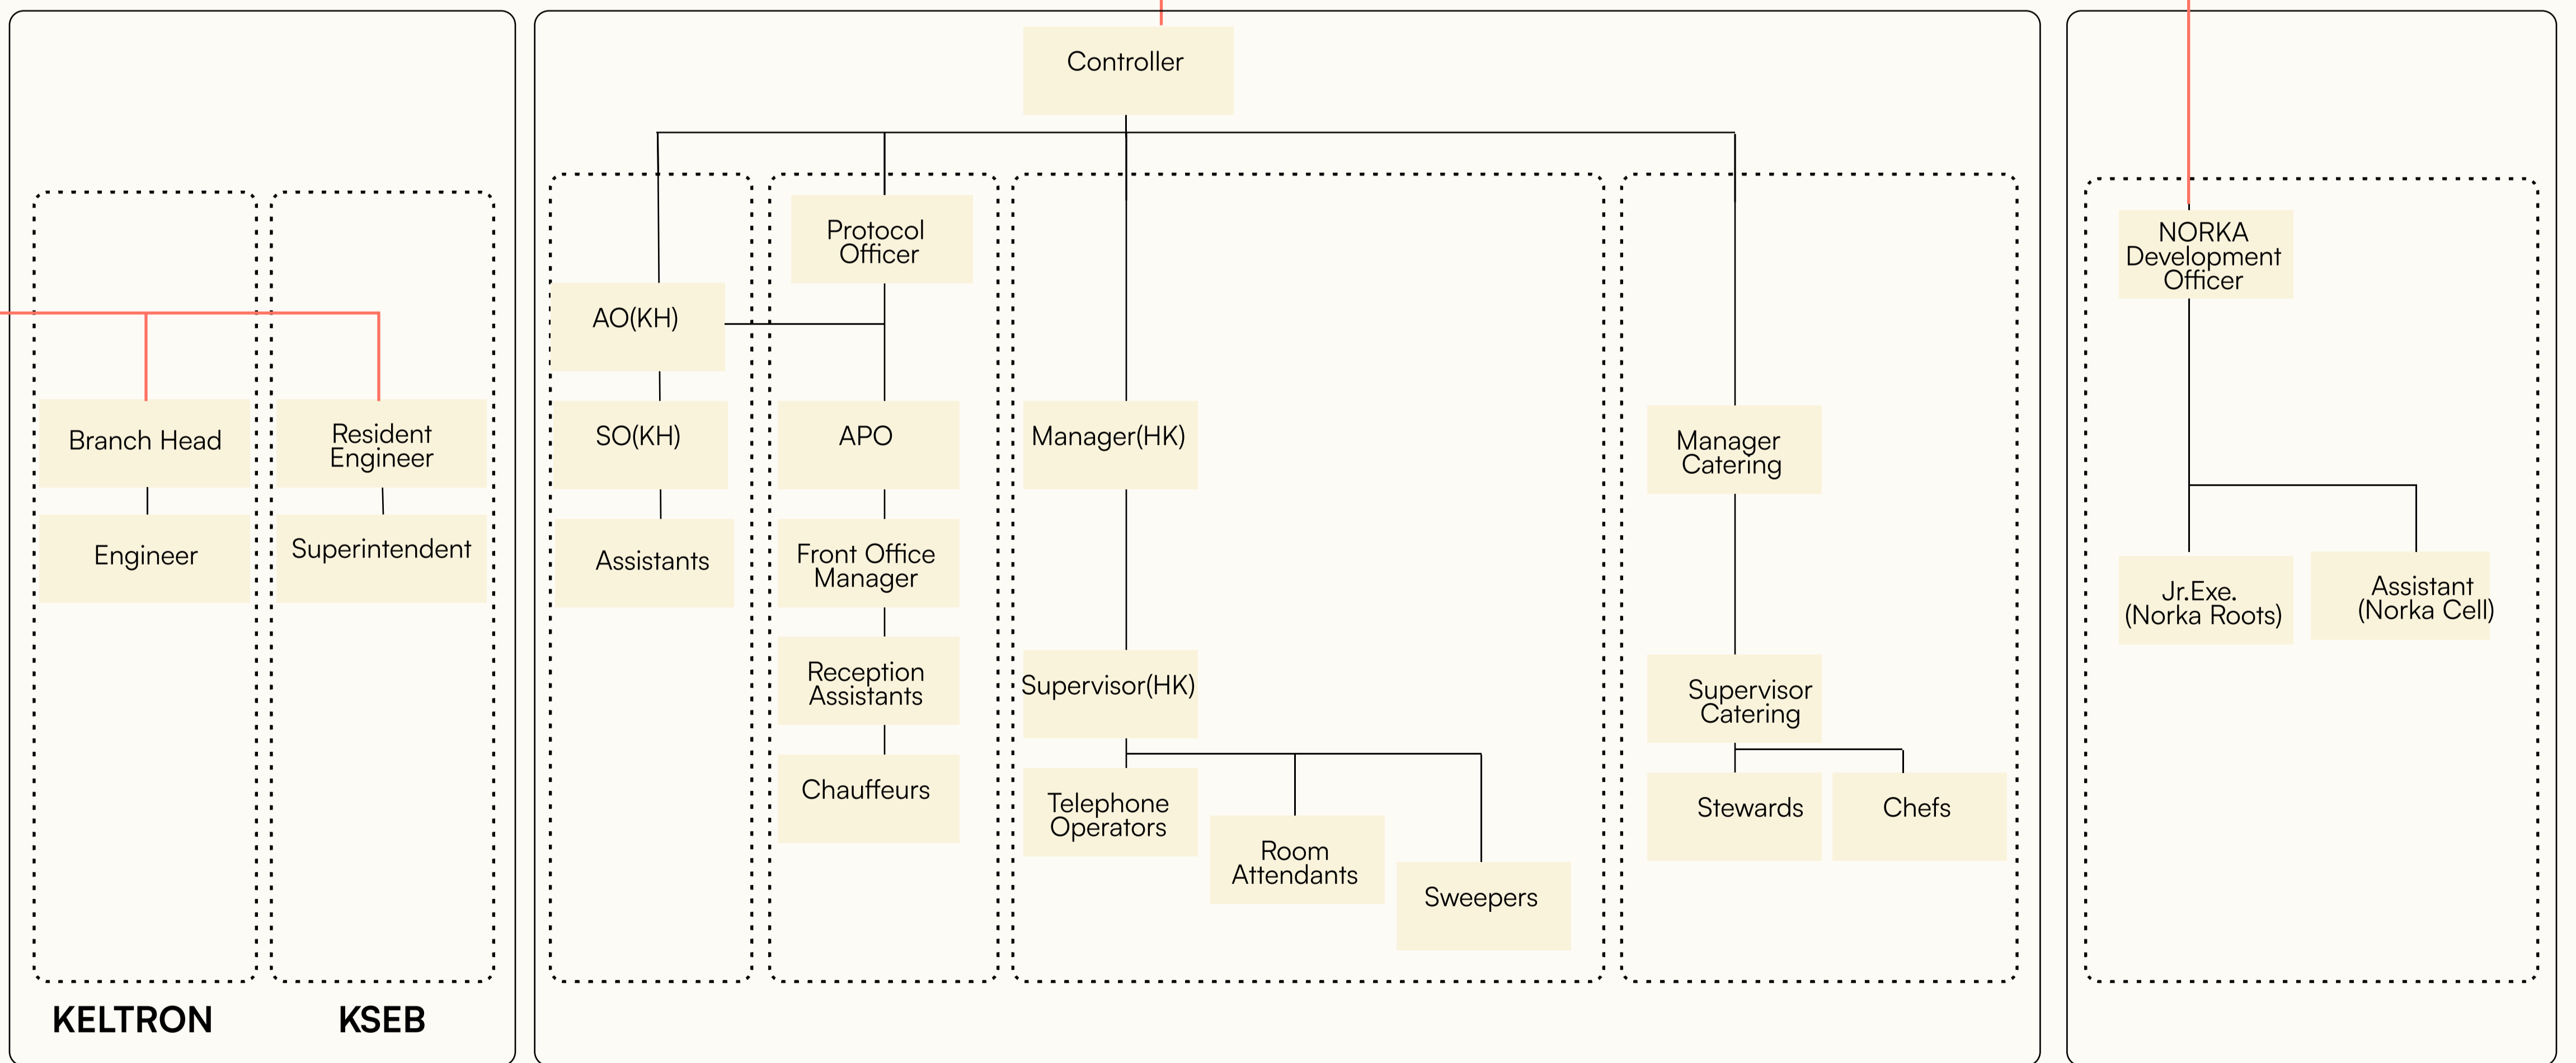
Branch Head

Engineer

KELTRON

Resident Engineer

Superintendent

KSEB

Controller

AO(KH)

SO(KH)

Assistants

Protocol Officer

APO

Front Office Manager

Reception Assistants

Chauffeurs

Manager(HK)

Supervisor(HK)

Telephone Operators

Room Attendants

Sweepers

Manager Catering

Supervisor Catering

Stewards

Chefs

NORKA Development Officer

Jr.Exe. (Norka Roots)

Assistant (Norka Cell)